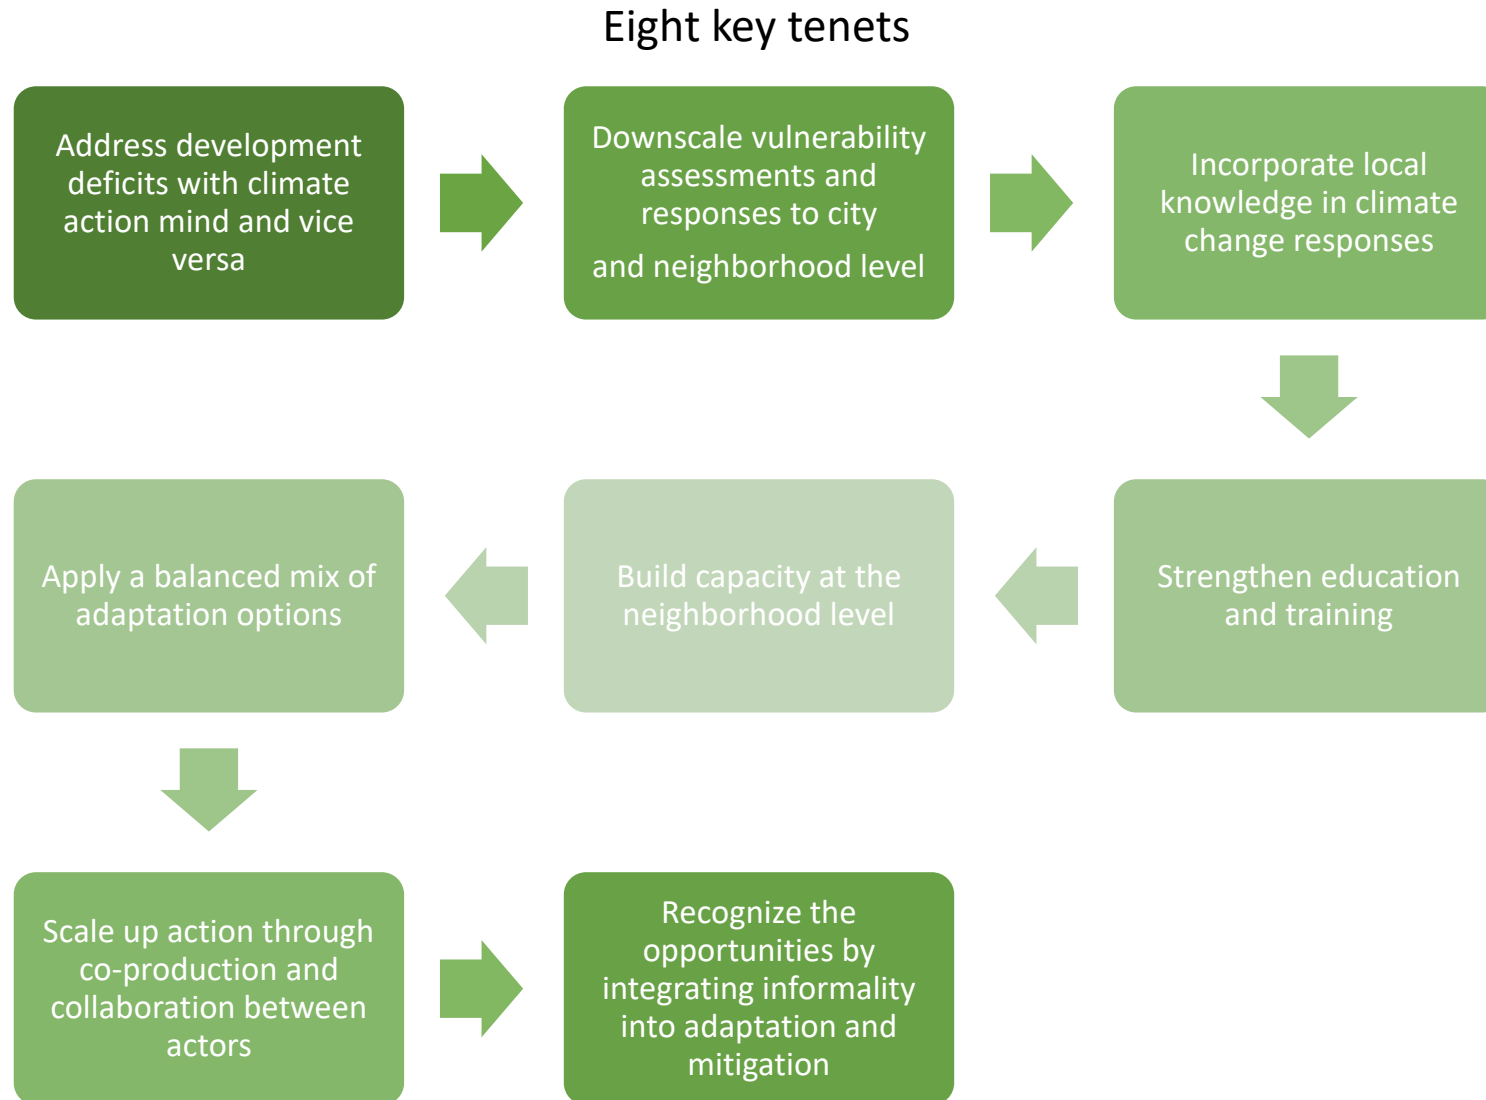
Eight key tenets

Address development deficits with climate action mind and vice versa

Downscale vulnerability assessments and responses to city

and neighborhood level

Incorporate local knowledge in climate change responses

Strengthen education and training

Build capacity at the neighborhood level

Apply a balanced mix of adaptation options

Scale up action through co-production and collaboration between actors

Recognize the opportunities by integrating informality into adaptation and mitigation